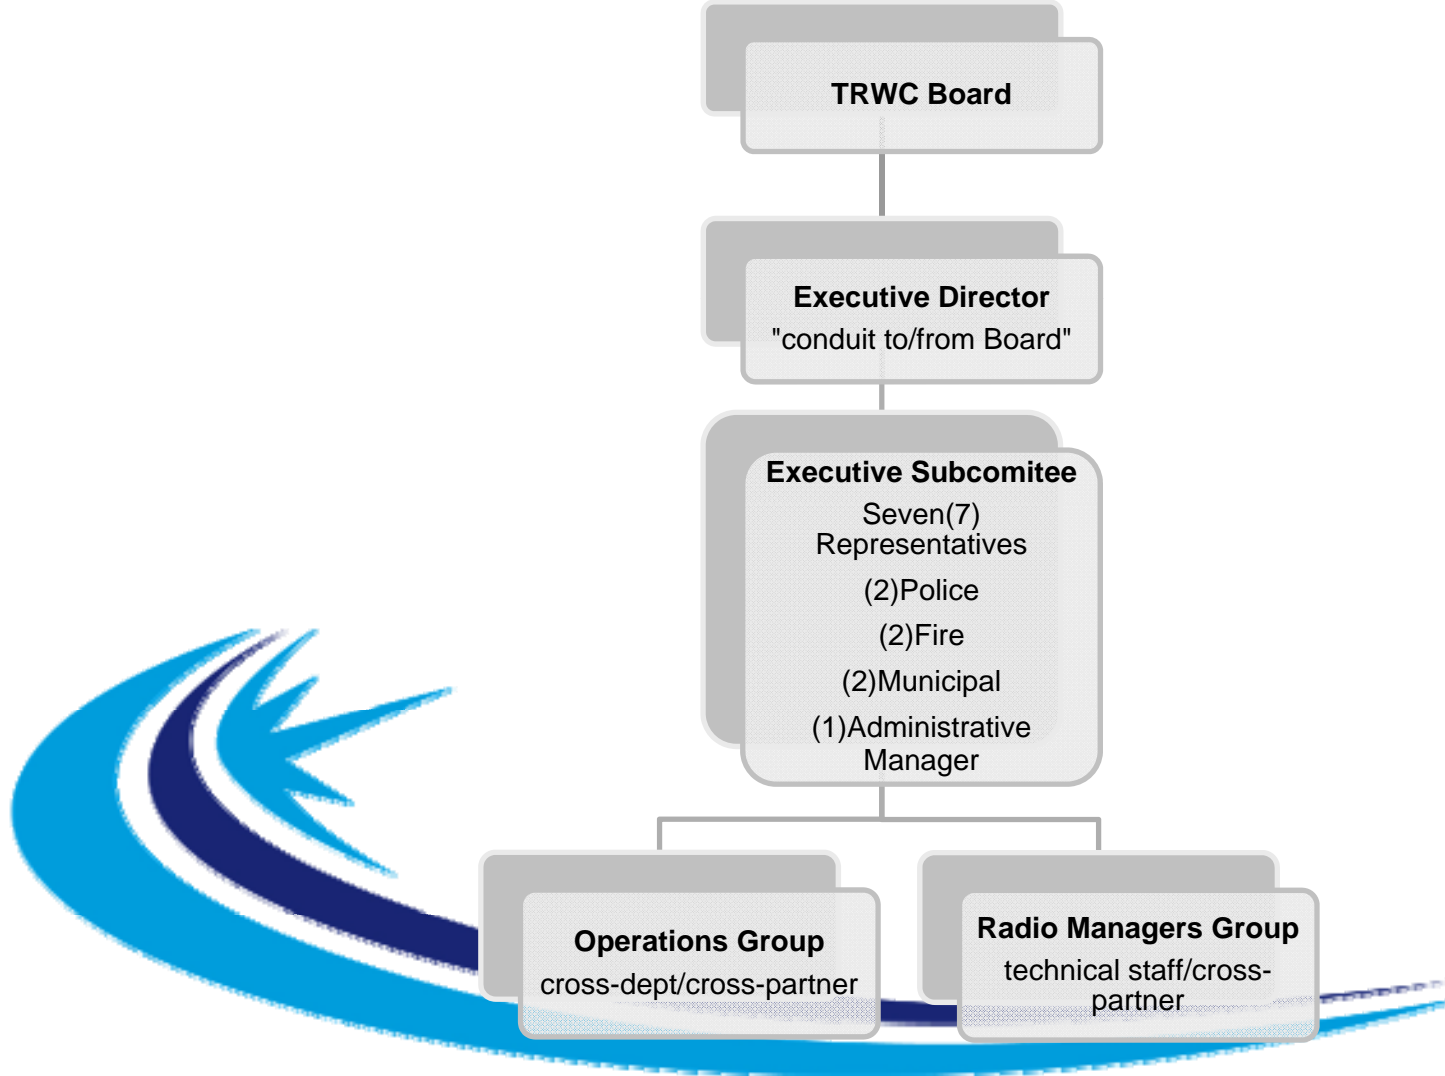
TRWC Board

Executive Director
"conduit to/from Board"

Executive Subcomitee
Seven(7) Representatives
(2)Police
(2)Fire
(2)Municipal
(1)Administrative Manager

Operations Group
cross-dept/cross-partner

Radio Managers Group
technical staff/cross-partner